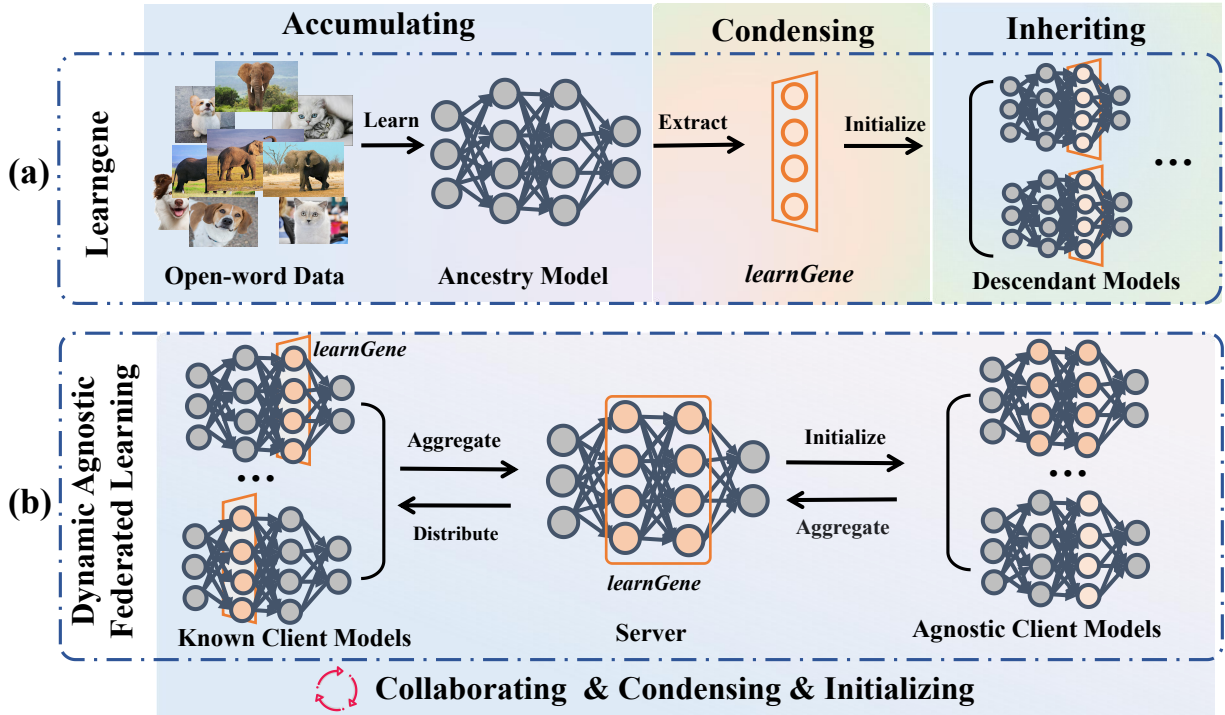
Accumulating

Condensing

Inheriting

(a)

Learngene

Learn

Extract

Initialize

Open-word Data

Ancestry Model

learnGene

Descendant Models

(b)

Dynamic Agnostic Federated Learning

learnGene

Aggregate

Distribute

Initialize

Aggregate

learnGene

Known Client Models

Server

Agnostic Client Models

Collaborating & Condensing & Initializing